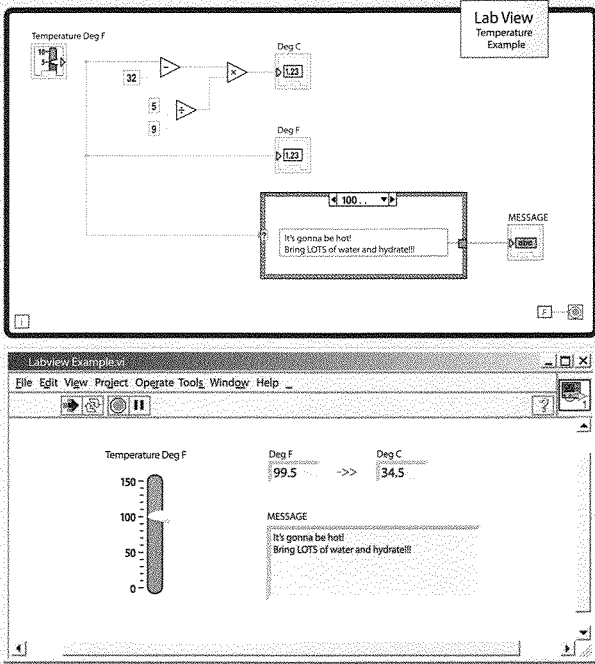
Lab View
Temperature
Example

Temperature Deg F

32

5

9

Deg C

1.23

Deg F

1.23

100 ..

It's gonna be hot!
Bring LOTS of water and hydrate!!!

MESSAGE

abc

i

F

Labview Example.vi

File Edit View Project Operate Tools Window Help

Temperature Deg F

150

100

50

0

Deg F
99.5

->>

Deg C
34.5

MESSAGE

It's gonna be hot!
Bring LOTS of water and hydrate!!!